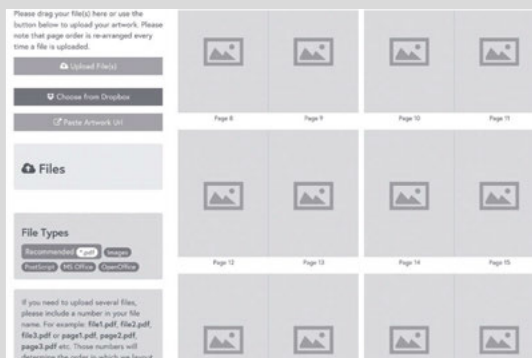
Please drag your file(s) here or use the button below to upload your artwork. Please note that page order is re-arranged every time a file is uploaded.

Upload File(s)

Choose from Dropbox

Paste Artwork Url

Files

File Types

Recommended *.pdf Images PostScript MS Office OpenOffice

If you need to upload several files, please include a number in your file name. For example: file1.pdf, file2.pdf, file3.pdf or page1.pdf, page2.pdf, page3.pdf etc. Those numbers will determine the order in which we layout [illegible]

Page 8

Page 9

Page 10

Page 11

Page 12

Page 13

Page 14

Page 15